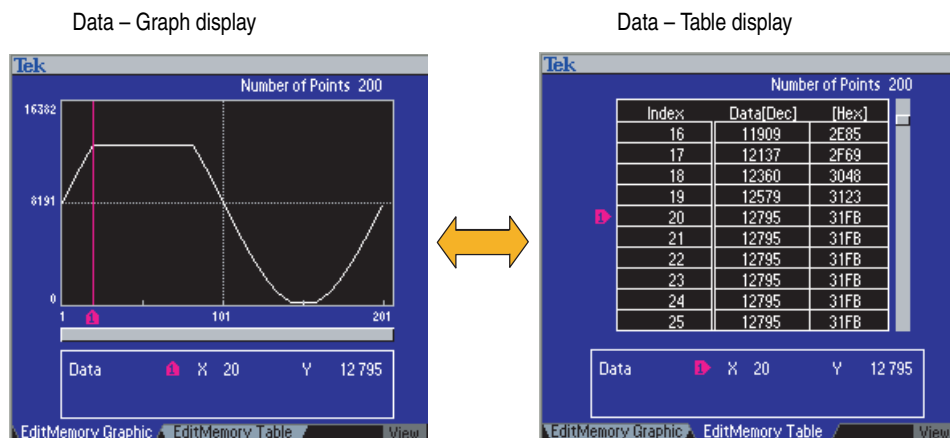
Data – Graph display

Tek
Number of Points 200
16382
8191
0
1
101
201
Data X 20 Y 12 795
EditMemory Graphic EditMemory Table View

Data – Table display

Tek
Number of Points 200

| Index | Data[Dec] | [Hex] |
|---|---|---|
| 16 | 11909 | 2E85 |
| 17 | 12137 | 2F69 |
| 18 | 12360 | 3048 |
| 19 | 12579 | 3123 |
| 20 | 12795 | 31FB |
| 21 | 12795 | 31FB |
| 22 | 12795 | 31FB |
| 23 | 12795 | 31FB |
| 24 | 12795 | 31FB |
| 25 | 12795 | 31FB |

Data X 20 Y 12 795
EditMemory Graphic EditMemory Table View